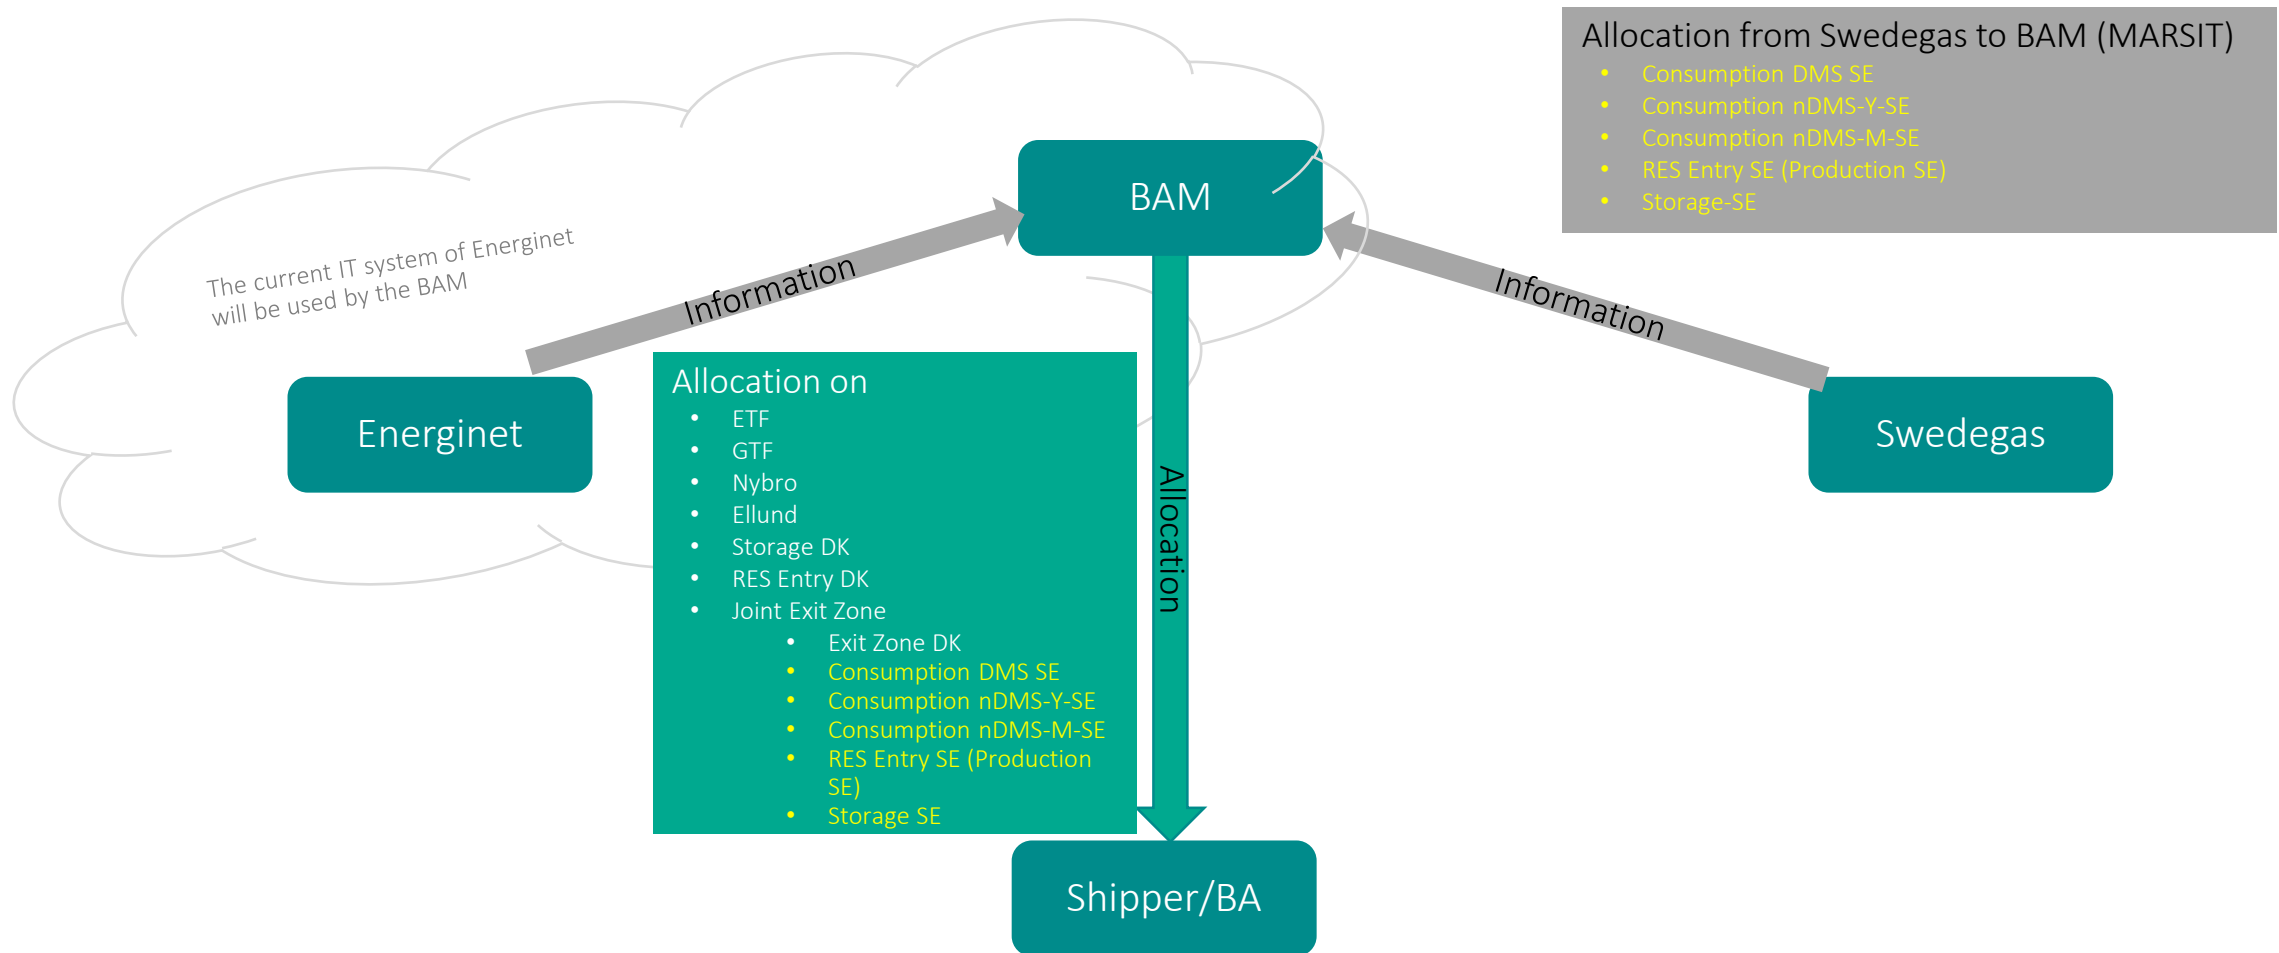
Allocation from Swedegas to BAM (MARSIT)
- Consumption DMS SE
- Consumption nDMS-Y-SE
- Consumption nDMS-M-SE
- RES Entry SE (Production SE)
- Storage-SE

The current IT system of Energinet will be used by the BAM

BAM

Information

Information

Energinet

Swedegas

Allocation on
- ETF
- GTF
- Nybro
- Ellund
- Storage DK
- RES Entry DK
- Joint Exit Zone
  - Exit Zone DK
  - Consumption DMS SE
  - Consumption nDMS-Y-SE
  - Consumption nDMS-M-SE
  - RES Entry SE (Production SE)
  - Storage SE

Allocation

Shipper/BA